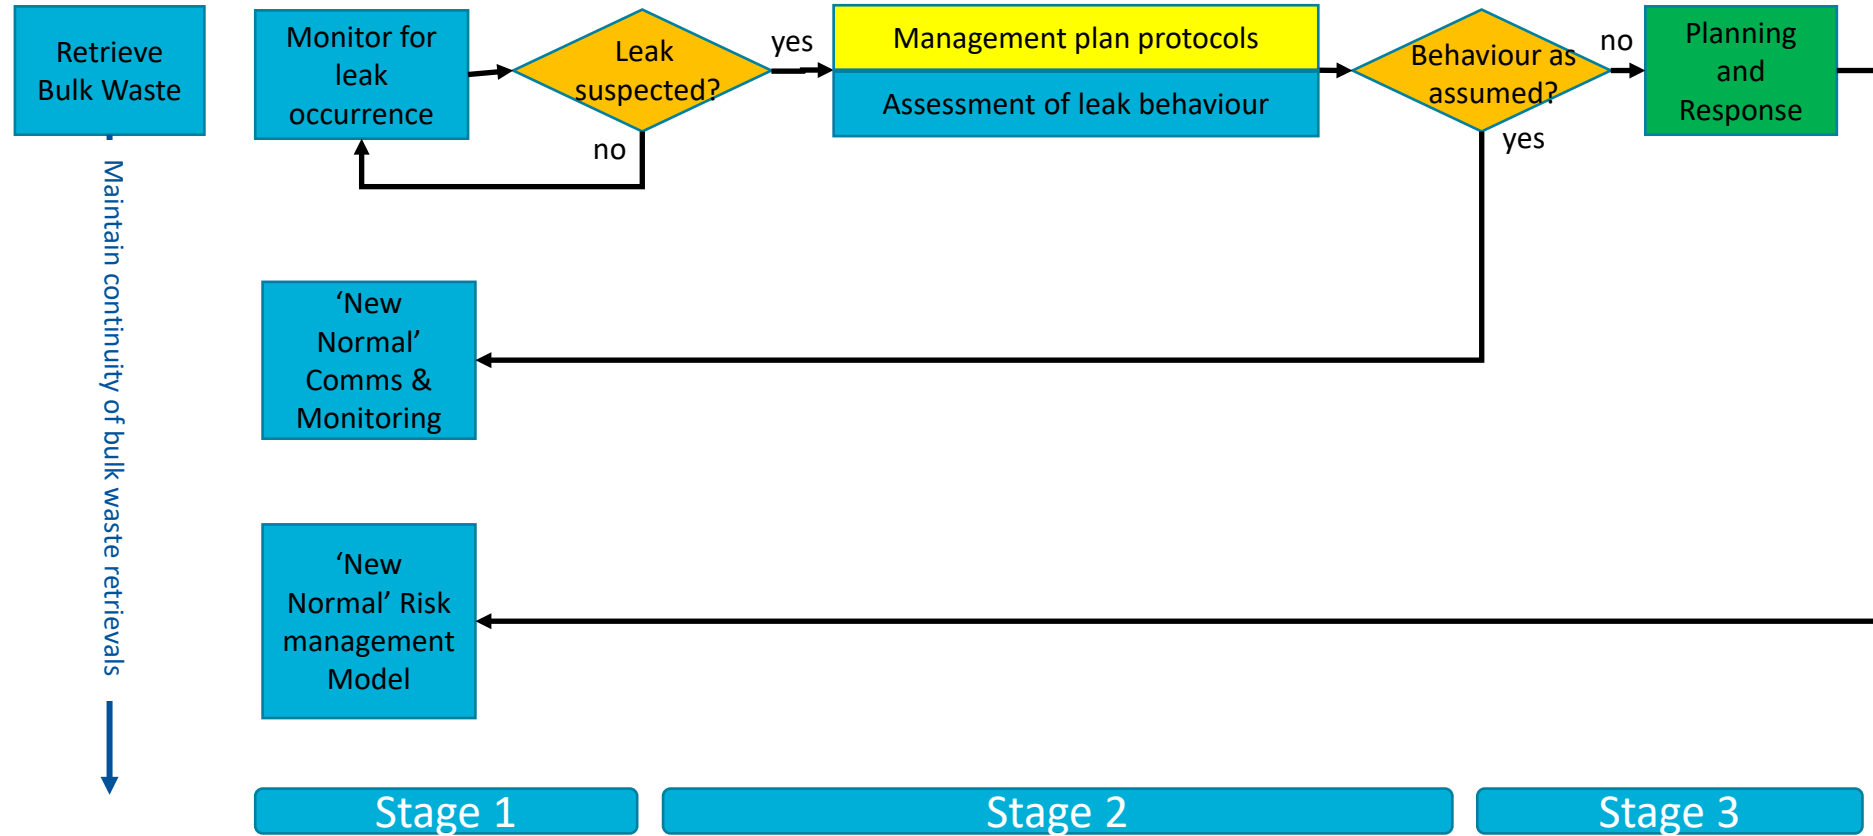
Retrieve Bulk Waste

Maintain continuity of bulk waste retrievals

Monitor for leak occurrence

Leak suspected?

yes

no

Management plan protocols

Assessment of leak behaviour

Behaviour as assumed?

no

yes

Planning and Response

'New Normal' Comms & Monitoring

'New Normal' Risk management Model

Stage 1

Stage 2

Stage 3